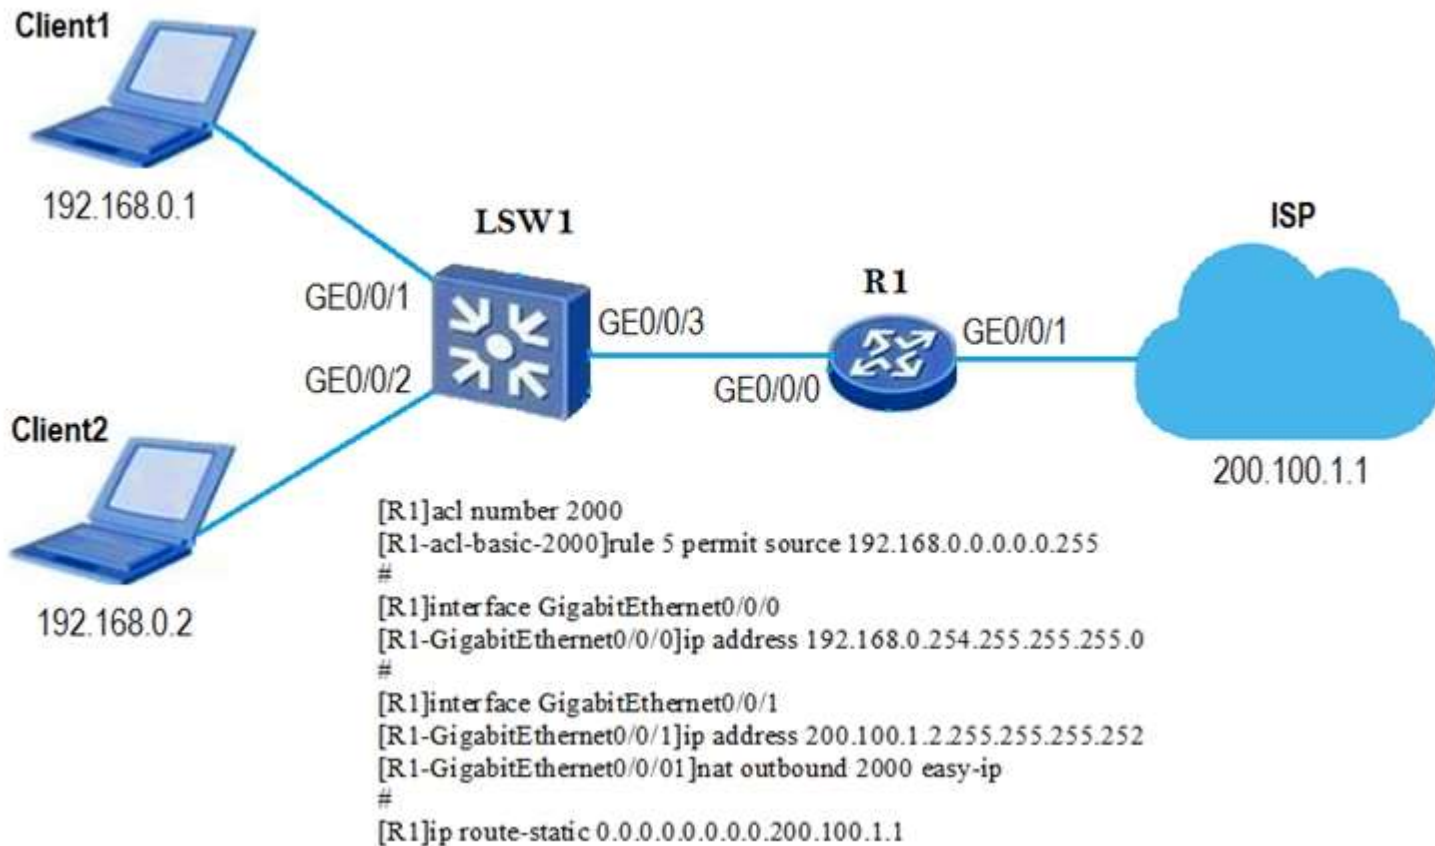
Client1

192.168.0.1

LSW1

ISP

GE0/0/1

R1

GE0/0/3

GE0/0/1

GE0/0/2

GE0/0/0

Client2

200.100.1.1

192.168.0.2

[R1]acl number 2000
[R1-acl-basic-2000]rule 5 permit source 192.168.0.0.0.0.0.255
#
[R1]interface GigabitEthernet0/0/0
[R1-GigabitEthernet0/0/0]ip address 192.168.0.254.255.255.255.0
#
[R1]interface GigabitEthernet0/0/1
[R1-GigabitEthernet0/0/1]ip address 200.100.1.2.255.255.255.252
[R1-GigabitEthernet0/0/01]nat outbound 2000 easy-ip
#
[R1]ip route-static 0.0.0.0.0.0.0.0.200.100.1.1